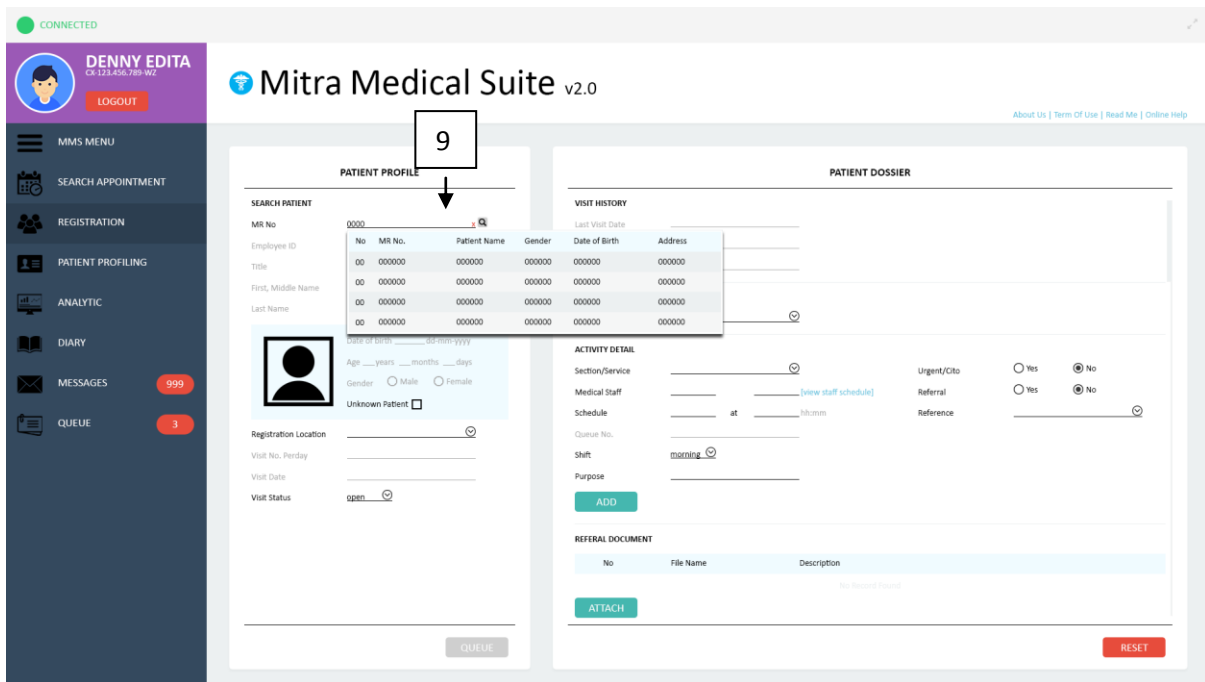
CONNECTED

DENNY EDITA
CX-123.456.789-WZ
LOGOUT

MMS MENU
SEARCH APPOINTMENT
REGISTRATION
PATIENT PROFILING
ANALYTIC
DIARY
MESSAGES 999
QUEUE 3

Mitra Medical Suite v2.0

About Us | Term Of Use | Read Me | Online Help

9

PATIENT PROFILE

SEARCH PATIENT
MR No 0000 x
Employee ID
Title
First, Middle Name
Last Name

| No | MR No. | Patient Name | Gender | Date of Birth | Address |
|---|---|---|---|---|---|
| 00 | 000000 | 000000 | 000000 | 000000 | 000000 |
| 00 | 000000 | 000000 | 000000 | 000000 | 000000 |
| 00 | 000000 | 000000 | 000000 | 000000 | 000000 |
| 00 | 000000 | 000000 | 000000 | 000000 | 000000 |

Date of birth dd-mm-yyyy
Age years months days
Gender Male Female
Unknown Patient

Registration Location
Visit No. Perday
Visit Date
Visit Status open

QUEUE

PATIENT DOSSIER

VISIT HISTORY
Last Visit Date

ACTIVITY DETAIL
Section/Service
Medical Staff [view staff schedule]
Schedule at hh:mm
Queue No.
Shift morning
Purpose
Urgent/Cito Yes No
Referral Yes No
Reference

ADD

REFERAL DOCUMENT
No File Name Description
No Record Found

ATTACH

RESET